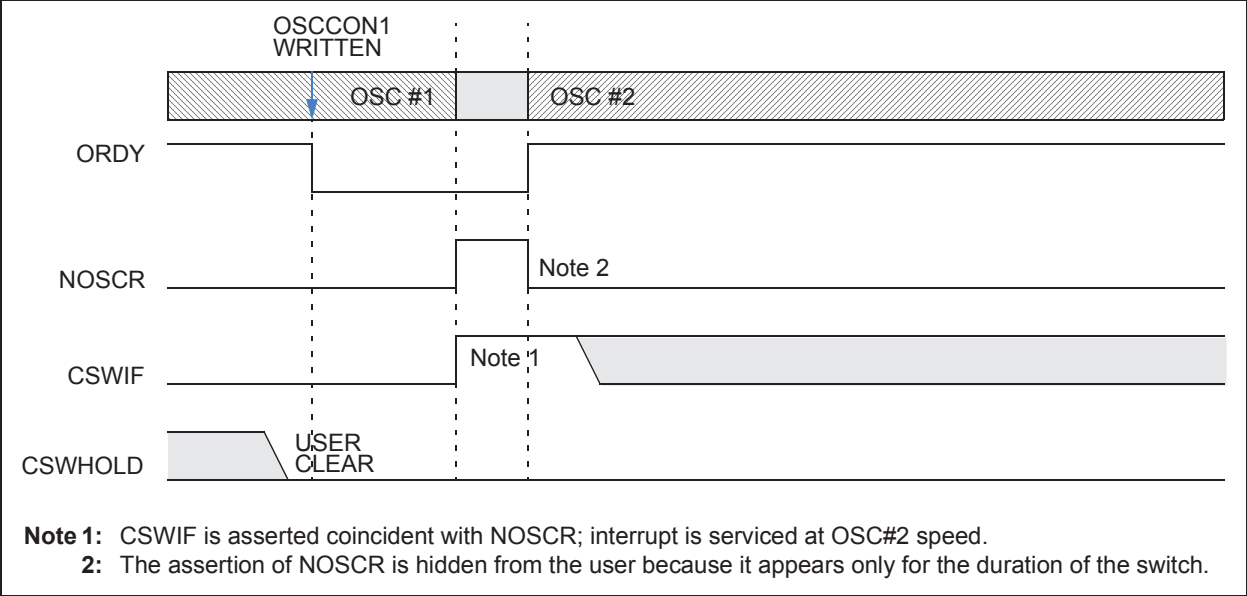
OSCCON1 WRITTEN

OSC #1

OSC #2

ORDY

NOSCR

Note 2

CSWIF

Note 1

CSWHOLD

USER CLEAR

**Note 1:** CSWIF is asserted coincident with NOSCR; interrupt is serviced at OSC#2 speed.
**2:** The assertion of NOSCR is hidden from the user because it appears only for the duration of the switch.